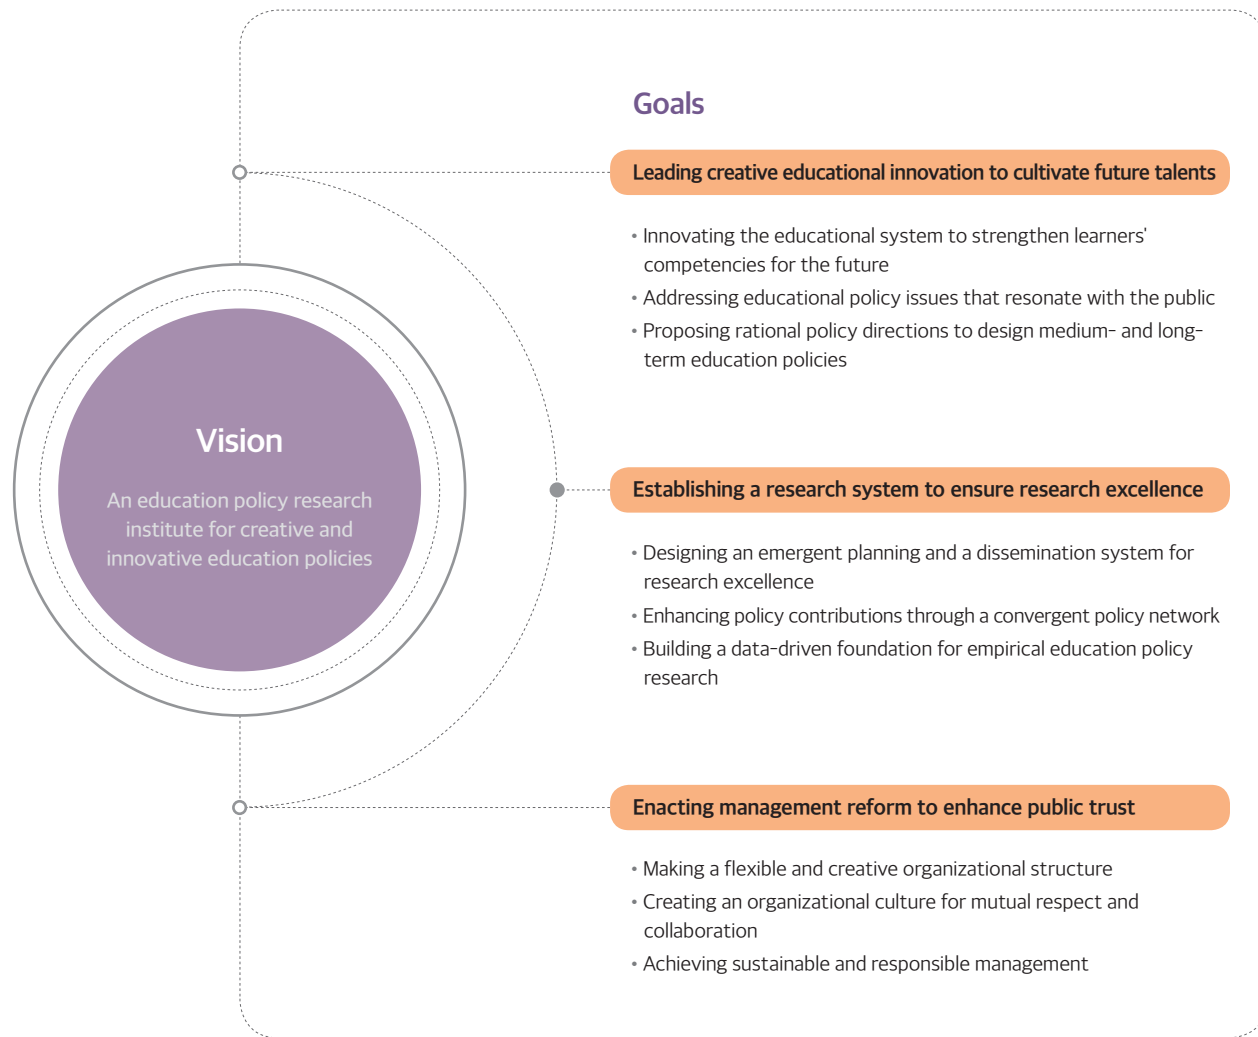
Vision

An education policy research institute for creative and innovative education policies

Goals

Leading creative educational innovation to cultivate future talents

• Innovating the educational system to strengthen learners' competencies for the future
• Addressing educational policy issues that resonate with the public
• Proposing rational policy directions to design medium- and long-term education policies

Establishing a research system to ensure research excellence

• Designing an emergent planning and a dissemination system for research excellence
• Enhancing policy contributions through a convergent policy network
• Building a data-driven foundation for empirical education policy research

Enacting management reform to enhance public trust

• Making a flexible and creative organizational structure
• Creating an organizational culture for mutual respect and collaboration
• Achieving sustainable and responsible management